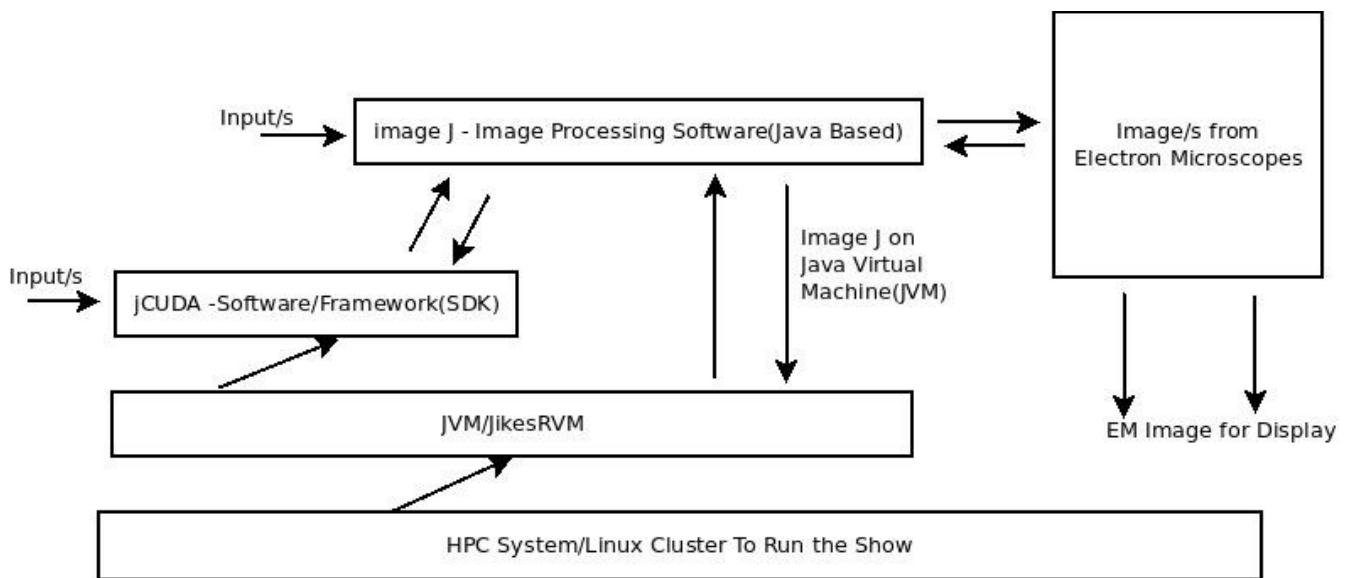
Input/s

image J - Image Processing Software(Java Based)

Image/s from Electron Microscopes

Image J on Java Virtual Machine(JVM)

Input/s

jCUDA -Software/Framework(SDK)

JVM/JikesRVM

EM Image for Display

HPC System/Linux Cluster To Run the Show